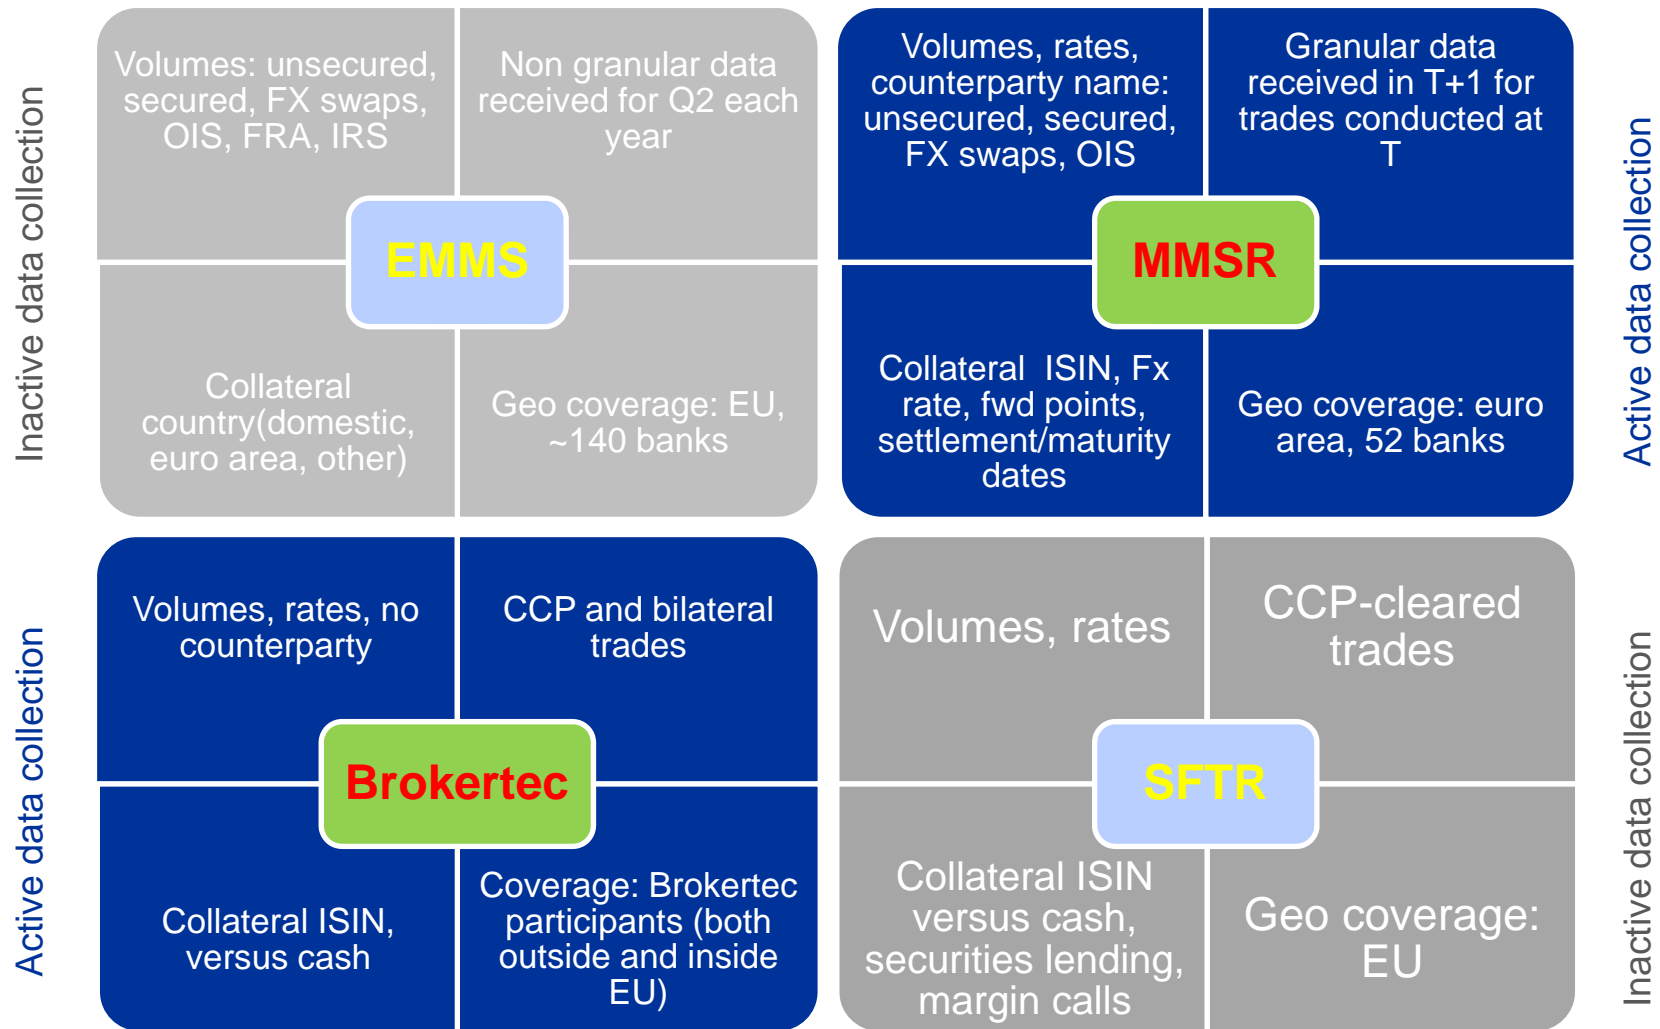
Inactive data collection

Volumes: unsecured, secured, FX swaps, OIS, FRA, IRS

Non granular data received for Q2 each year

EMMS

Collateral country(domestic, euro area, other)

Geo coverage: EU, ~140 banks

Volumes, rates, counterparty name: unsecured, secured, FX swaps, OIS

Granular data received in T+1 for trades conducted at T

MMSR

Collateral ISIN, Fx rate, fwd points, settlement/maturity dates

Geo coverage: euro area, 52 banks

Active data collection

Active data collection

Volumes, rates, no counterparty

CCP and bilateral trades

Brokertec

Collateral ISIN, versus cash

Coverage: Brokertec participants (both outside and inside EU)

Volumes, rates

CCP-cleared trades

SFTR

Collateral ISIN versus cash, securities lending, margin calls

Geo coverage: EU

Inactive data collection